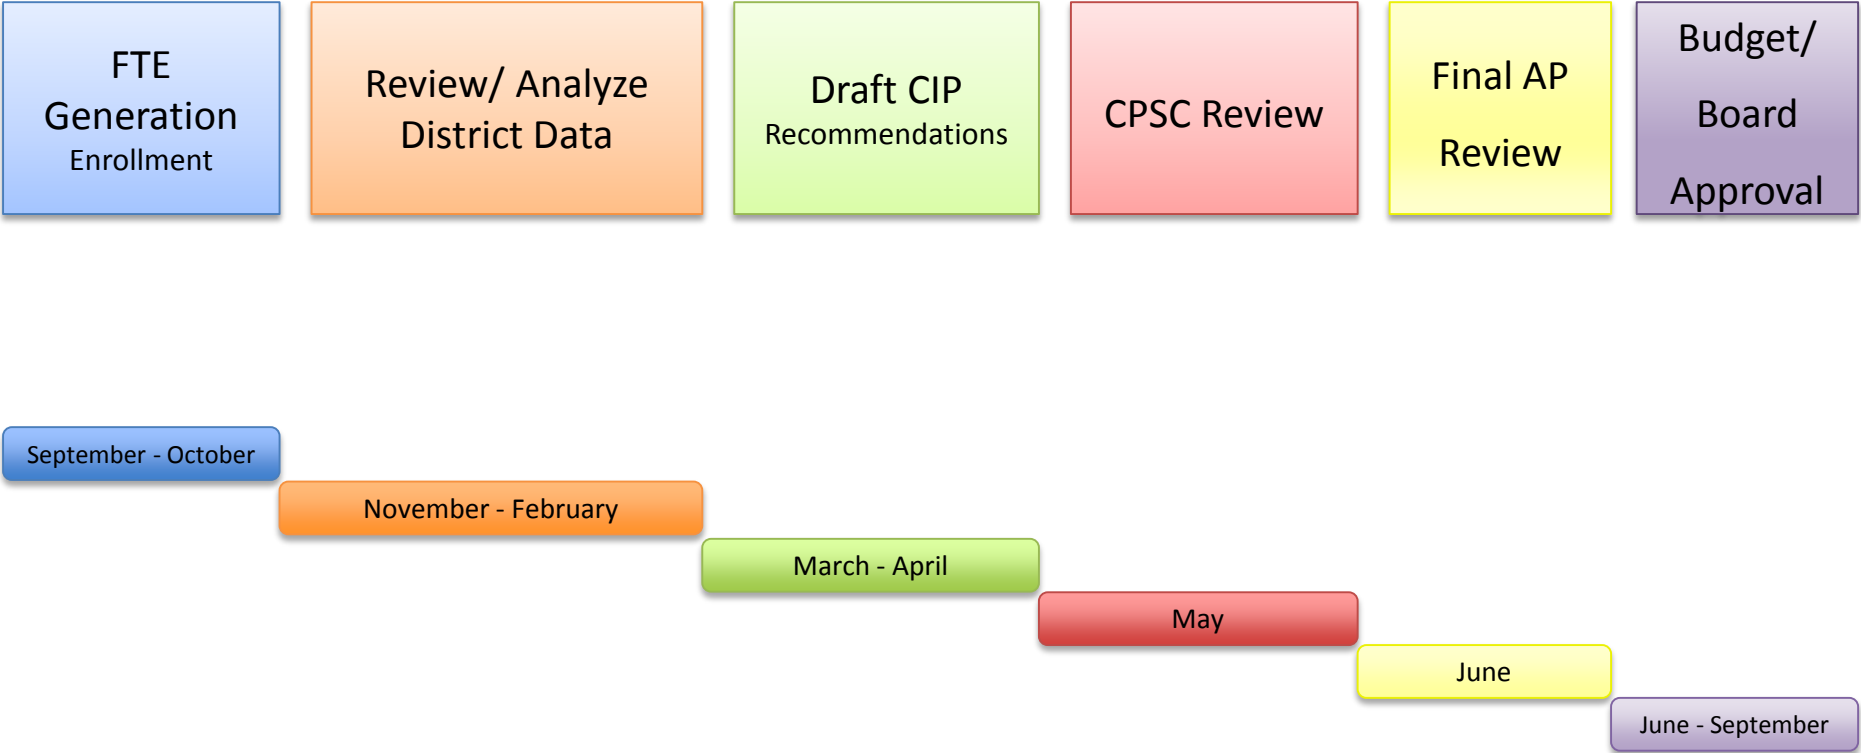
FTE Generation
Enrollment

Review/ Analyze District Data

Draft CIP
Recommendations

CPSC Review

Final AP Review

Budget/ Board Approval

September - October

November - February

March - April

May

June

June - September